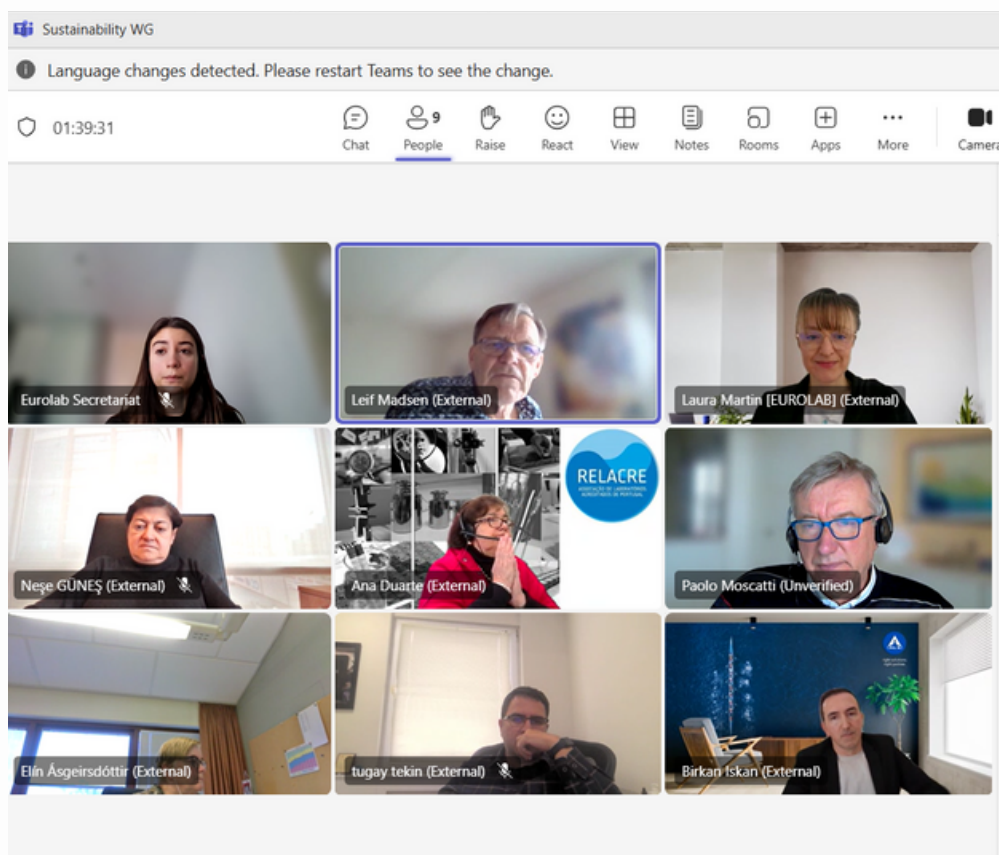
Sustainability WG

Language changes detected. Please restart Teams to see the change.

01:39:31

Chat
9
People
Raise
React
View
Notes
Rooms
Apps
More
Camera

Eurolab Secretariat

Leif Madsen (External)

Laura Martin [EUROLAB] (External)

Neşe GÜNEŞ (External)

RELACRE

Ana Duarte (External)

Paolo Moscatti (Unverified)

Elín Ásgeirsdóttir (External)

tugay tekin (External)

Birkan Iskan (External)